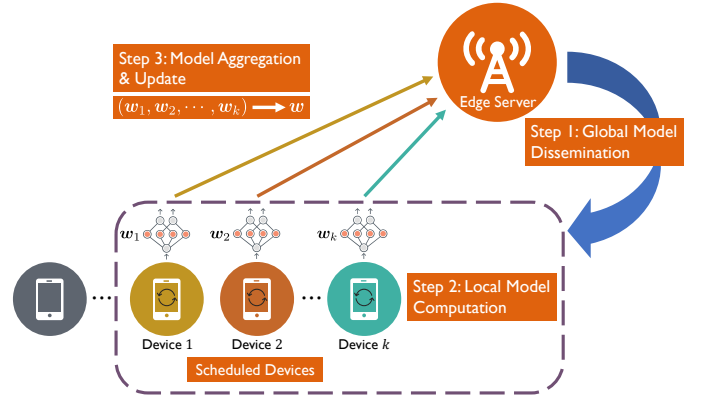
Step 3: Model Aggregation & Update

$(\boldsymbol{w}_1, \boldsymbol{w}_2, \cdots, \boldsymbol{w}_k) \longrightarrow \boldsymbol{w}$

Edge Server

Step 1: Global Model Dissemination

$\boldsymbol{w}_1$ $\boldsymbol{w}_2$ $\boldsymbol{w}_k$

Step 2: Local Model Computation

Device 1 Device 2 Device $k$

Scheduled Devices